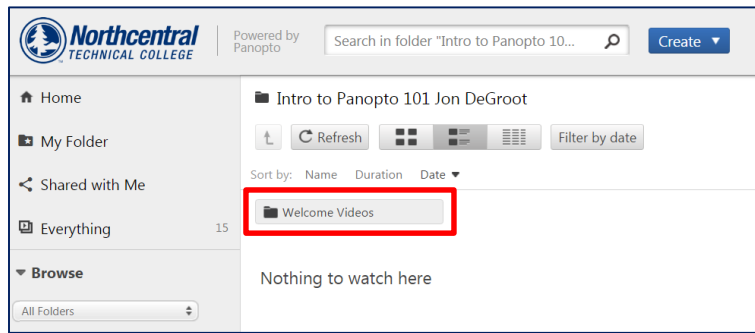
Northcentral TECHNICAL COLLEGE

Powered by Panopto

Search in folder "Intro to Panopto 10...

Create ▼

Home

My Folder

Shared with Me

Everything 15

Browse

All Folders

Intro to Panopto 101 Jon DeGroot

Refresh

Filter by date

Sort by: Name Duration Date ▼

Welcome Videos

Nothing to watch here